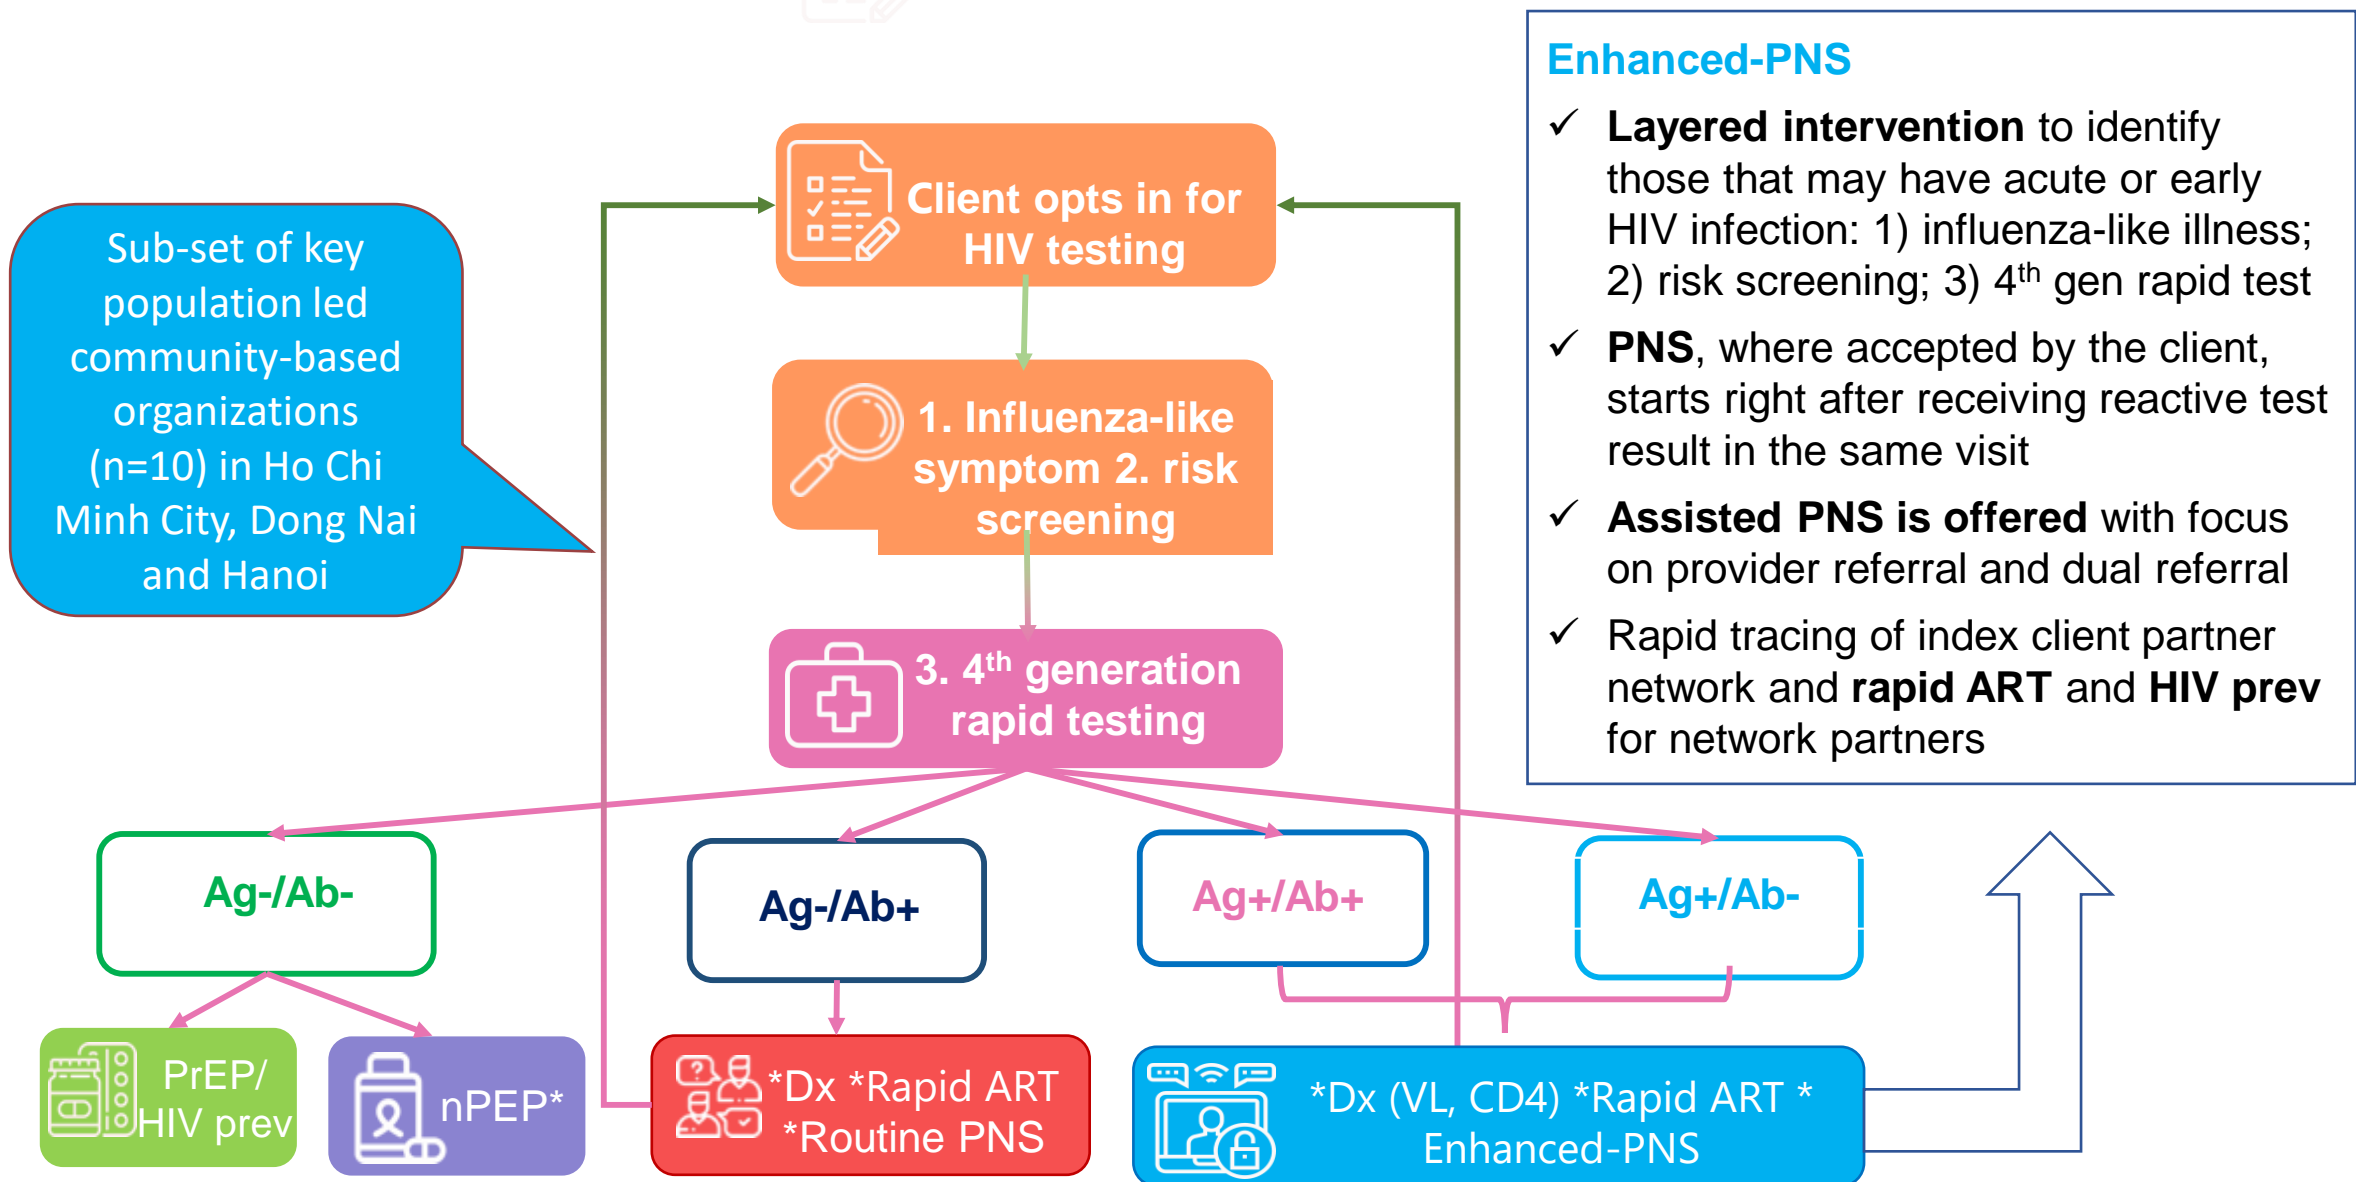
Sub-set of key population led community-based organizations (n=10) in Ho Chi Minh City, Dong Nai and Hanoi

Client opts in for HIV testing

1. Influenza-like symptom 2. risk screening

3. 4$^{th}$ generation rapid testing

Enhanced-PNS

✓ Layered intervention to identify those that may have acute or early HIV infection: 1) influenza-like illness; 2) risk screening; 3) 4$^{th}$ gen rapid test

✓ PNS, where accepted by the client, starts right after receiving reactive test result in the same visit

✓ Assisted PNS is offered with focus on provider referral and dual referral

✓ Rapid tracing of index client partner network and rapid ART and HIV prev for network partners

Ag-/Ab-

Ag-/Ab+

Ag+/Ab+

Ag+/Ab-

PrEP/ HIV prev

nPEP*

*Dx *Rapid ART *Routine PNS

*Dx (VL, CD4) *Rapid ART * Enhanced-PNS